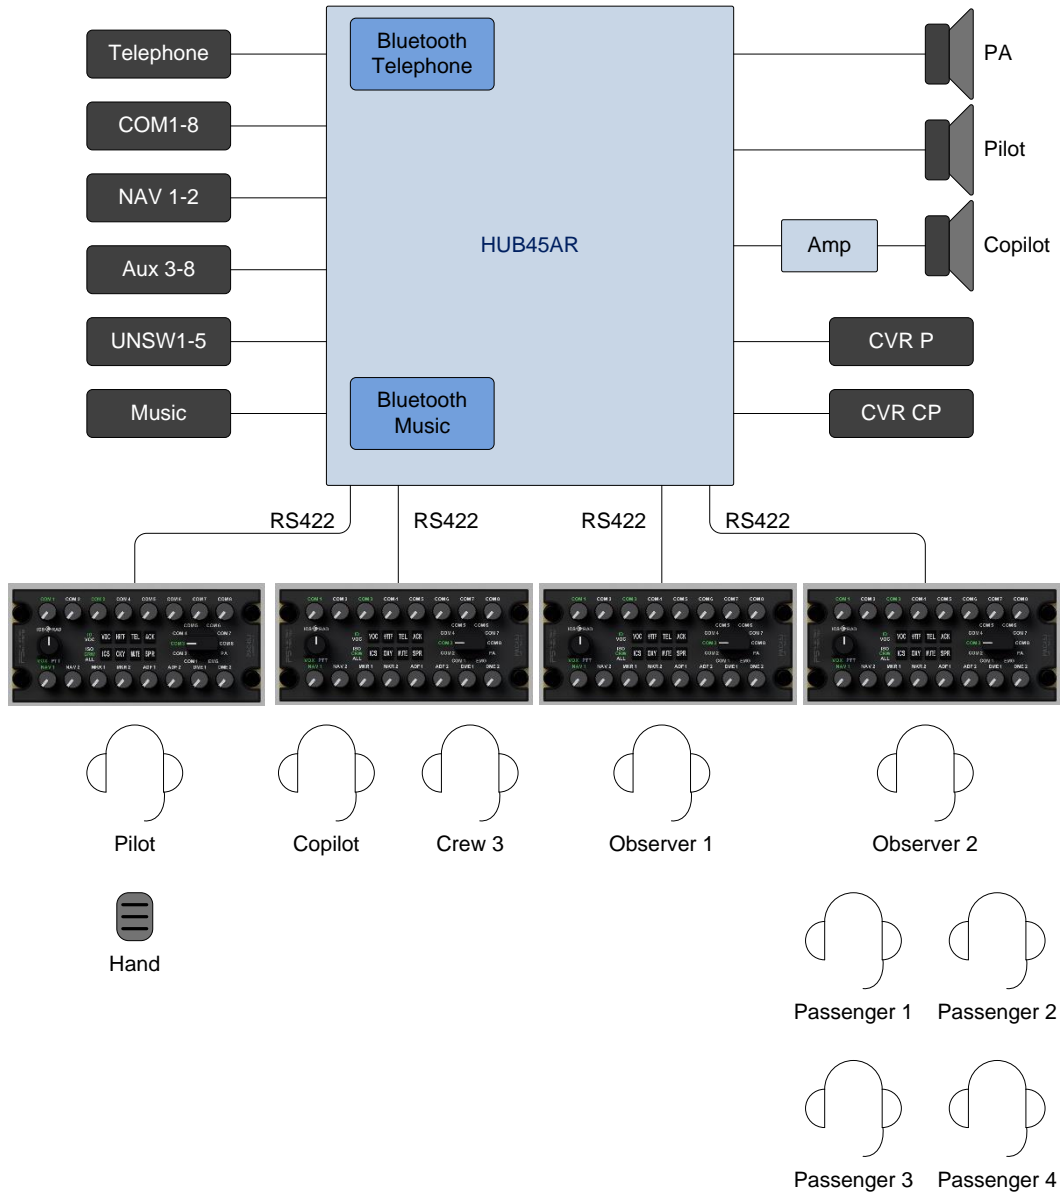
Telephone

COM1-8

NAV 1-2

Aux 3-8

UNSW1-5

Music

Bluetooth Telephone

HUB45AR

Bluetooth Music

PA

Pilot

Amp

Copilot

CVR P

CVR CP

RS422

RS422

RS422

RS422

Pilot

Copilot

Crew 3

Observer 1

Observer 2

Hand

Passenger 1

Passenger 2

Passenger 3

Passenger 4